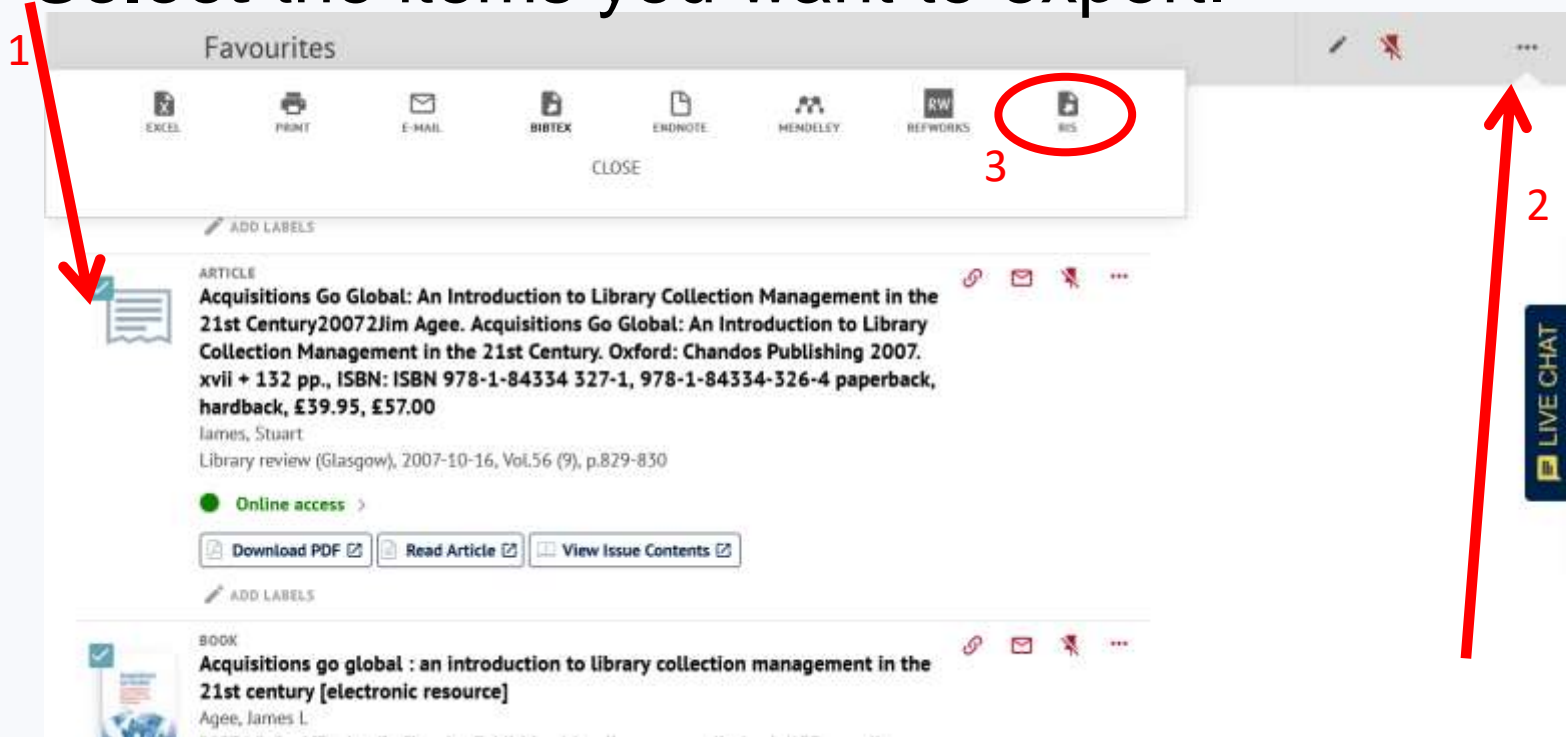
Select the items you want to export.

1

Favourites

EXCEL PRINT E-MAIL BIBTEX ENDNOTE MENDELEY RW REFWORKS RIS

CLOSE

3

2

ADD LABELS

ARTICLE

Acquisitions Go Global: An Introduction to Library Collection Management in the 21st Century20072Jim Agee. Acquisitions Go Global: An Introduction to Library Collection Management in the 21st Century. Oxford: Chandos Publishing 2007. xvii + 132 pp., ISBN: ISBN 978-1-84334 327-1, 978-1-84334-326-4 paperback, hardback, £39.95, £57.00

James, Stuart

Library review (Glasgow), 2007-10-16, Vol.56 (9), p.829-830

Online access >

Download PDF | Read Article | View Issue Contents

ADD LABELS

LIVE CHAT

BOOK

Acquisitions go global : an introduction to library collection management in the 21st century [electronic resource]

Agee, James L

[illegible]